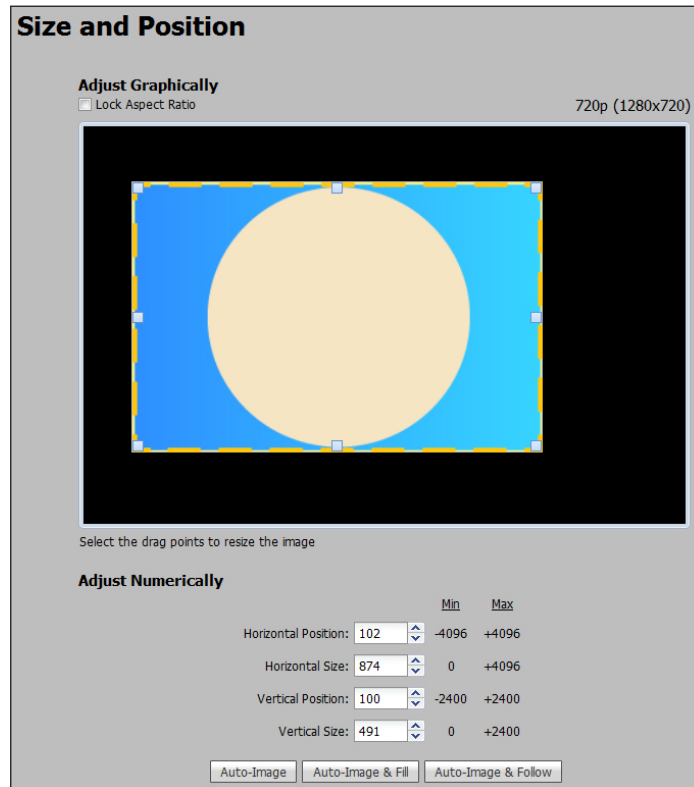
Size and Position

Adjust Graphically

Lock Aspect Ratio

720p (1280x720)

Select the drag points to resize the image

Adjust Numerically

| | Min | Max |
|---|---|---|
| Horizontal Position: 102 | -4096 | +4096 |
| Horizontal Size: 874 | 0 | +4096 |
| Vertical Position: 100 | -2400 | +2400 |
| Vertical Size: 491 | 0 | +2400 |

Auto-Image | Auto-Image & Fill | Auto-Image & Follow